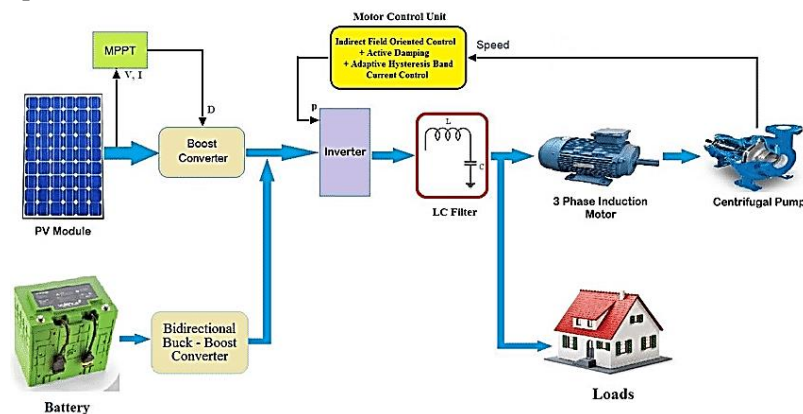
Motor Control Unit

Indirect Field Oriented Control + Active Damping + Adaptive Hysteresis Band Current Control

Speed

MPPT

V, I

D

p

PV Module

Boost Converter

Inverter

L

C

LC Filter

3 Phase Induction Motor

Centrifugal Pump

Bidirectional Buck - Boost Converter

Battery

Loads